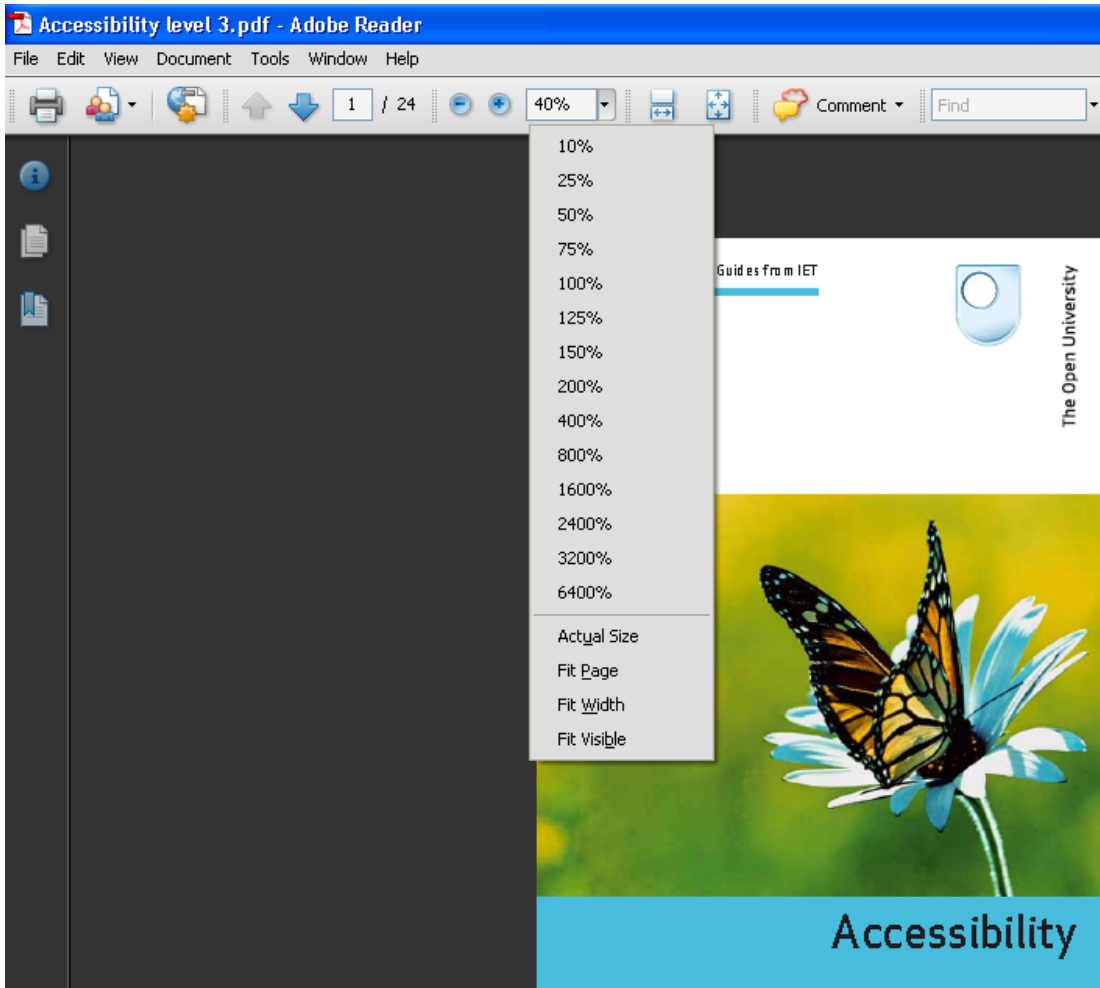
Accessibility level 3.pdf - Adobe Reader

File Edit View Document Tools Window Help

1 / 24 40% Comment Find

10%
25%
50%
75%
100%
125%
150%
200%
400%
800%
1600%
2400%
3200%
6400%
Actual Size
Fit Page
Fit Width
Fit Visible

Guides from IET

The Open University

Accessibility